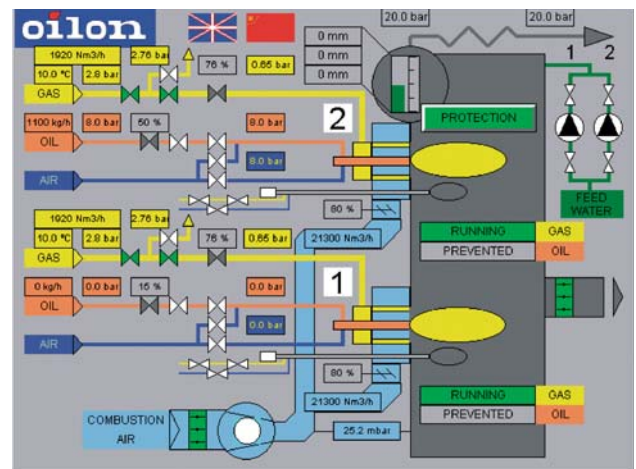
oilon

20.0 bar

20.0 bar

1

2

0 mm
0 mm
0 mm

1920 Nm3/h
2.76 bar
10.0 °C
2.8 bar
76 %
0.85 bar
GAS

1100 kg/h
8.0 bar
50 %
8.0 bar
OIL

2

PROTECTION

8.0 bar
AIR

FEED WATER

80 %

1920 Nm3/h
2.76 bar
10.0 °C
2.8 bar
76 %
0.85 bar
GAS

21300 Nm3/h

RUNNING
GAS
PREVENTED
OIL

0 kg/h
0.0 bar
15 %
0.0 bar
OIL

1

0.0 bar
AIR

80 %

RUNNING
GAS
PREVENTED
OIL

COMBUSTION AIR

21300 Nm3/h

25.2 mbar